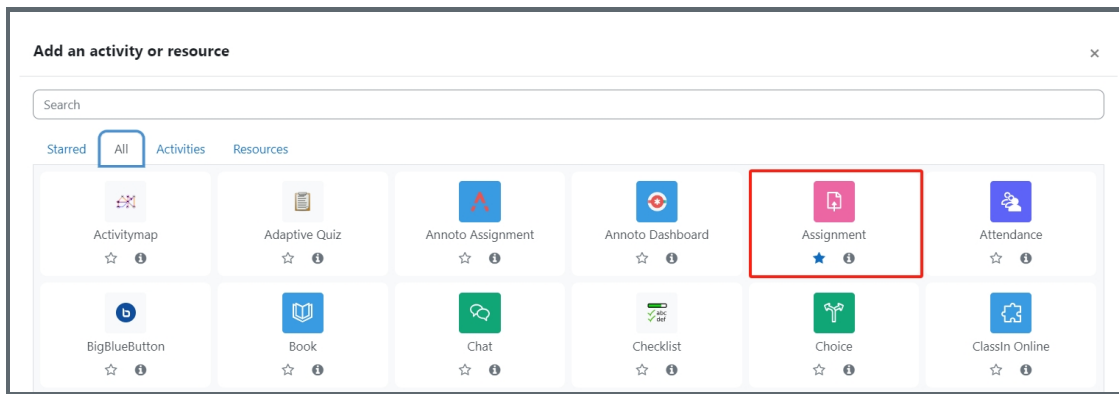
Add an activity or resource

×

Search

Starred All Activities Resources

| Activitymap | Adaptive Quiz | Annoto Assignment | Annoto Dashboard | Assignment | Attendance |
|---|---|---|---|---|---|
| BigBlueButton | Book | Chat | Checklist | Choice | ClassIn Online |

abc
def